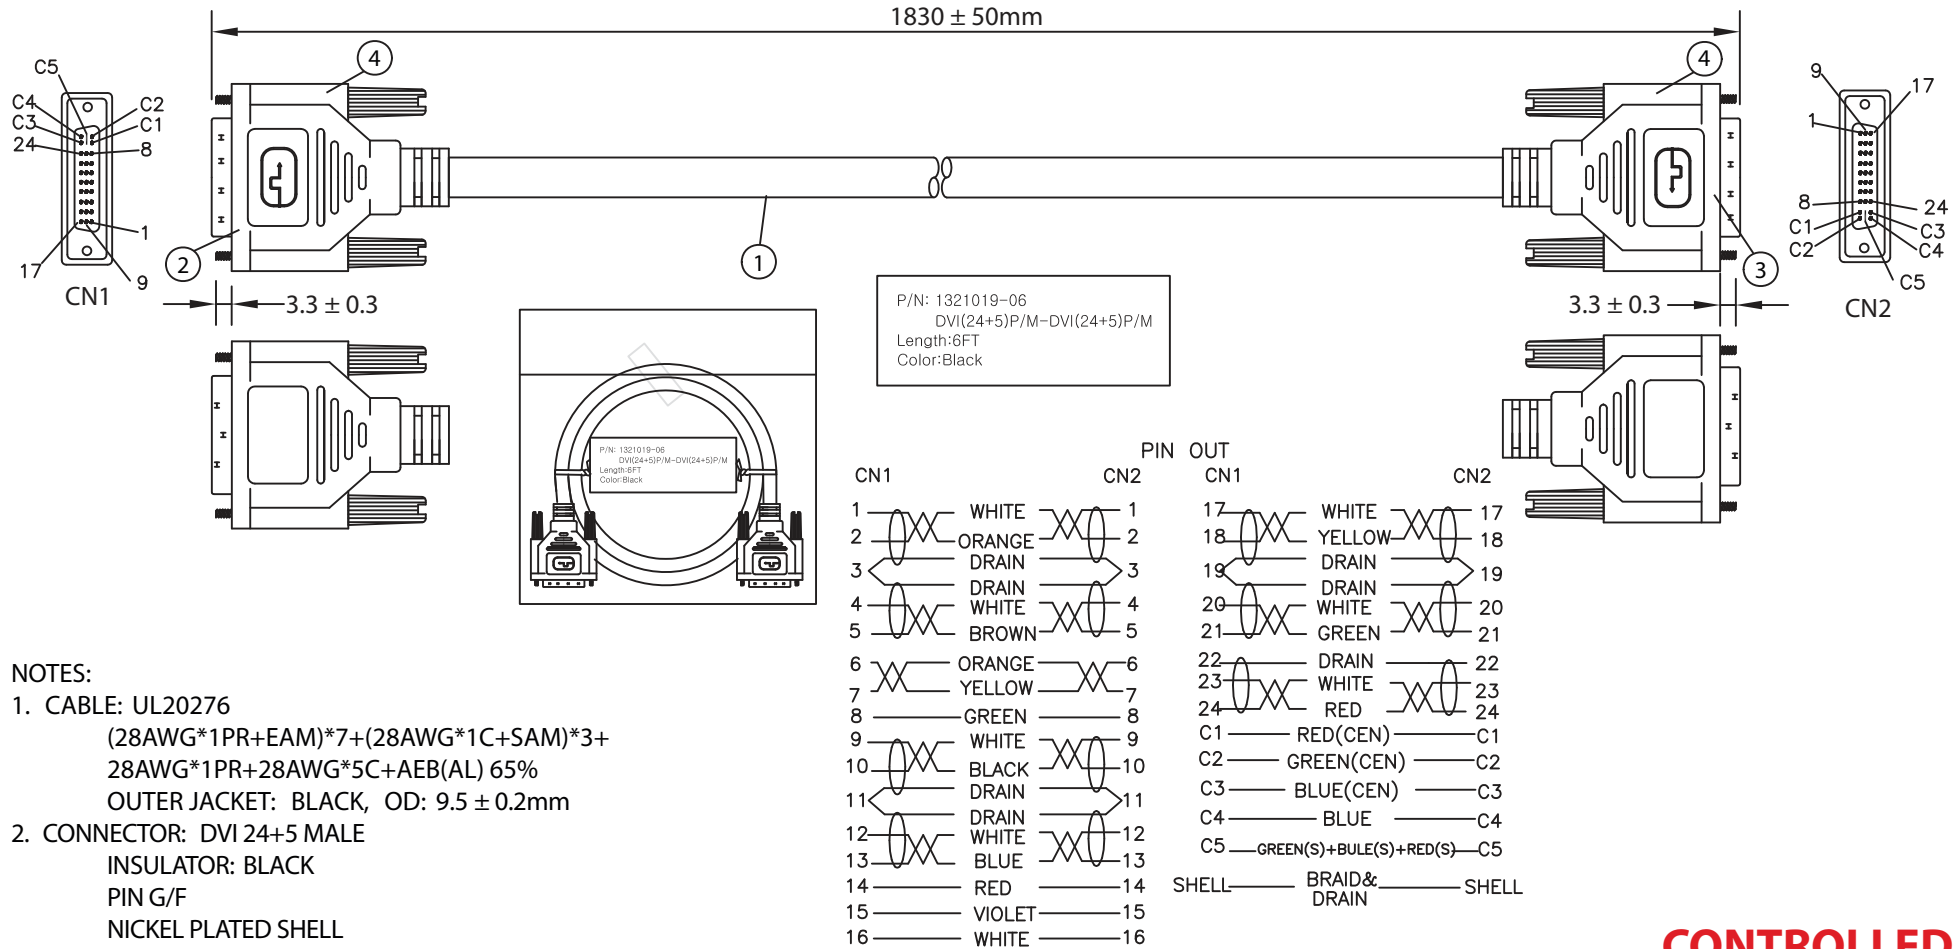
1830 ± 50mm

4

4

C5
C4
C3
24
C2
C1
8
1
17
9
CN1

2

1

3

9
17
1
8
24
C1
C3
C2
C4
C5
CN2

3.3 ± 0.3

3.3 ± 0.3

P/N: 1321019-06
DVI(24+5)P/M-DVI(24+5)P/M
Length:6FT
Color:Black

P/N: 1321019-06
DVI(24+5)P/M-DVI(24+5)P/M
Length:6FT
Color:Black

PIN OUT

CN1 CN2
1 WHITE 1
2 ORANGE 2
DRAIN
3 3
DRAIN
4 WHITE 4
5 BROWN 5
6 ORANGE 6
7 YELLOW 7
8 GREEN 8
9 WHITE 9
10 BLACK 10
DRAIN
11 11
DRAIN
12 WHITE 12
13 BLUE 13
14 RED 14
15 VIOLET 15
16 WHITE 16

CN1 CN2
17 WHITE 17
18 YELLOW 18
DRAIN
19 19
DRAIN
20 WHITE 20
21 GREEN 21
22 DRAIN 22
23 WHITE 23
24 RED 24
C1 RED(CEN) C1
C2 GREEN(CEN) C2
C3 BLUE(CEN) C3
C4 BLUE C4
C5 GREEN(S)+BULE(S)+RED(S) C5
SHELL BRAID& DRAIN SHELL

NOTES:
1. CABLE: UL20276
(28AWG*1PR+EAM)*7+(28AWG*1C+SAM)*3+
28AWG*1PR+28AWG*5C+AEB(AL) 65%
OUTER JACKET: BLACK, OD: 9.5 ± 0.2mm
2. CONNECTOR: DVI 24+5 MALE
INSULATOR: BLACK
PIN G/F
NICKEL PLATED SHELL

CONTROLLED